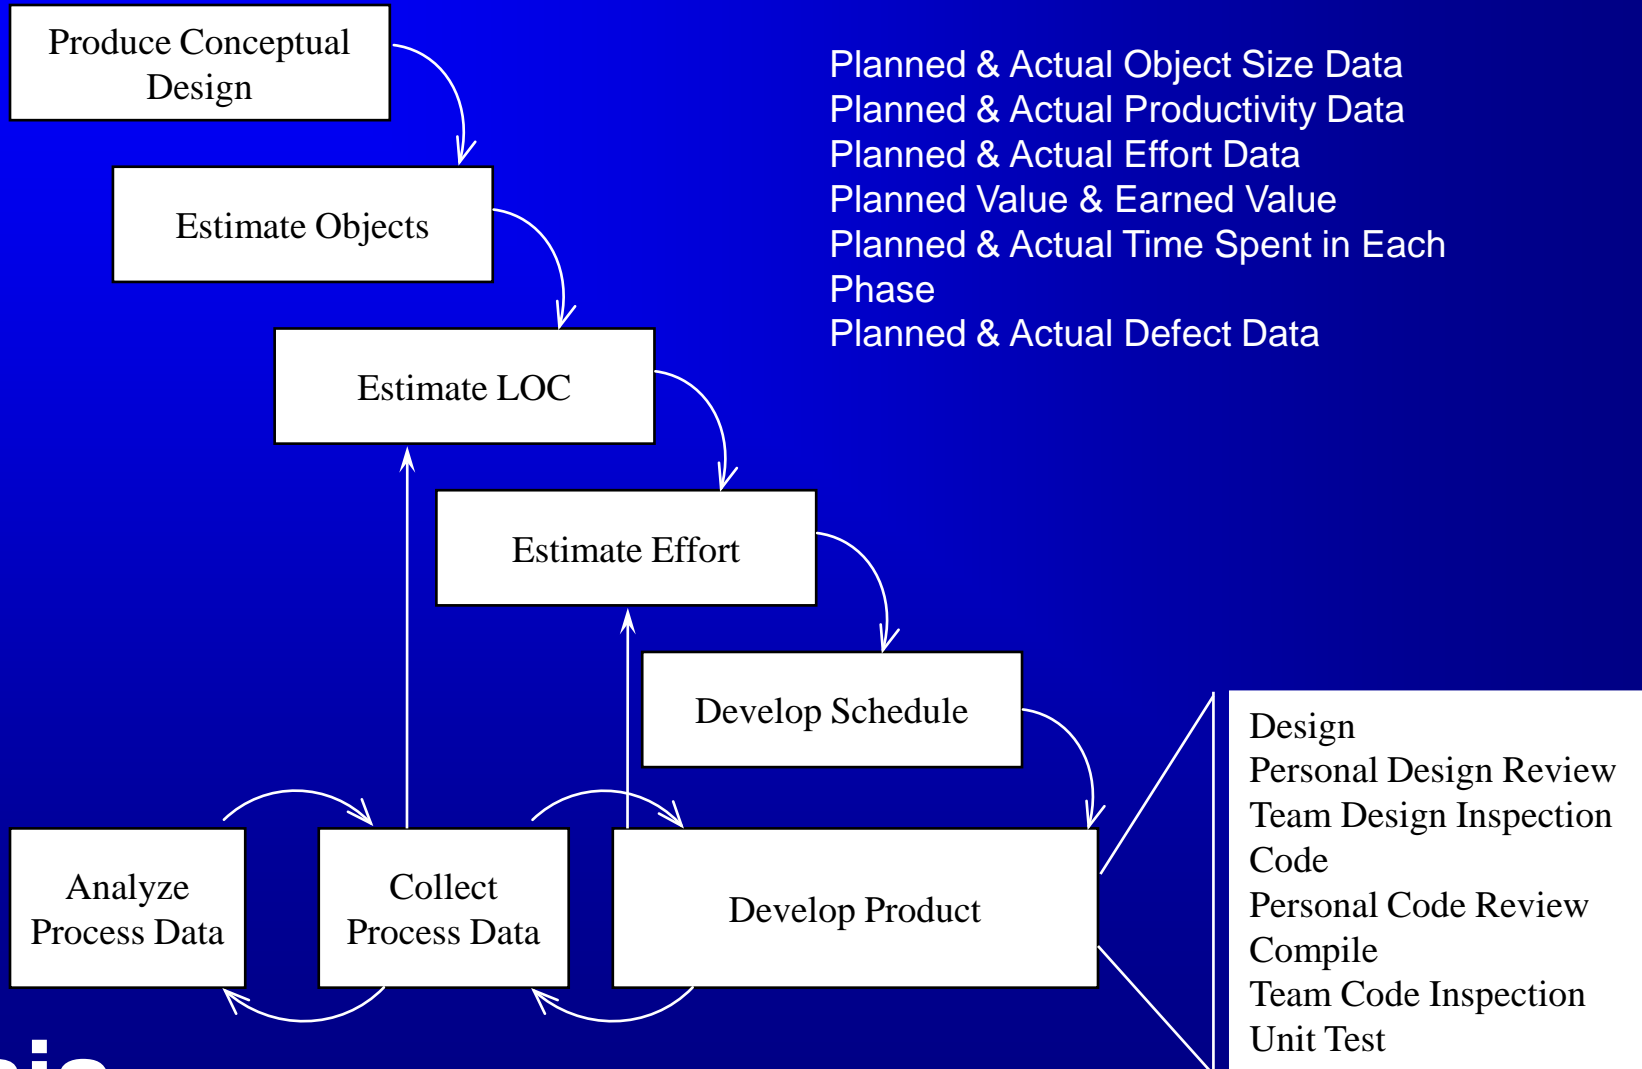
Produce Conceptual Design

Estimate Objects

Estimate LOC

Estimate Effort

Develop Schedule

Planned & Actual Object Size Data
Planned & Actual Productivity Data
Planned & Actual Effort Data
Planned Value & Earned Value
Planned & Actual Time Spent in Each Phase
Planned & Actual Defect Data

Analyze Process Data

Collect Process Data

Develop Product

Design
Personal Design Review
Team Design Inspection
Code
Personal Code Review
Compile
Team Code Inspection
Unit Test

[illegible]